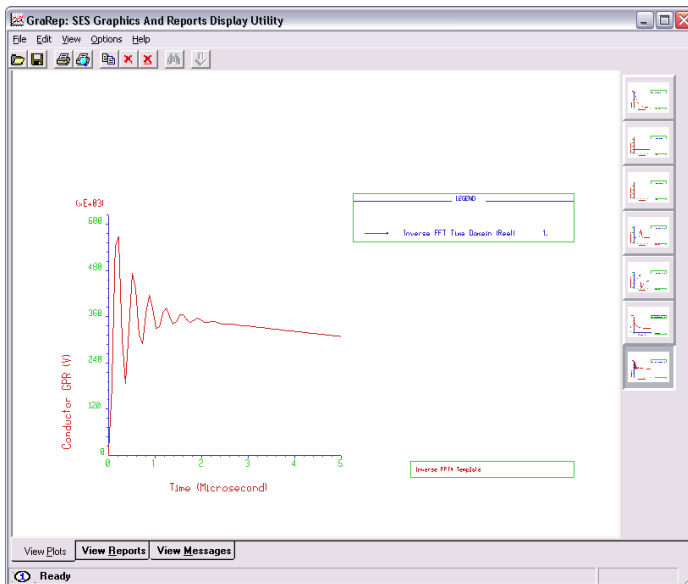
GraRep: SES Graphics And Reports Display Utility

File Edit View Options Help

(x.E-03)

600
480
360
240
120
0

Conductor GPR (V)

0 1 2 3 4 5

Time (Microsecond)

LEGEND

Inverse FFT Time Domain (Real) 1.

Inverse FFT Template

View Plots | View Reports | View Messages

Ready